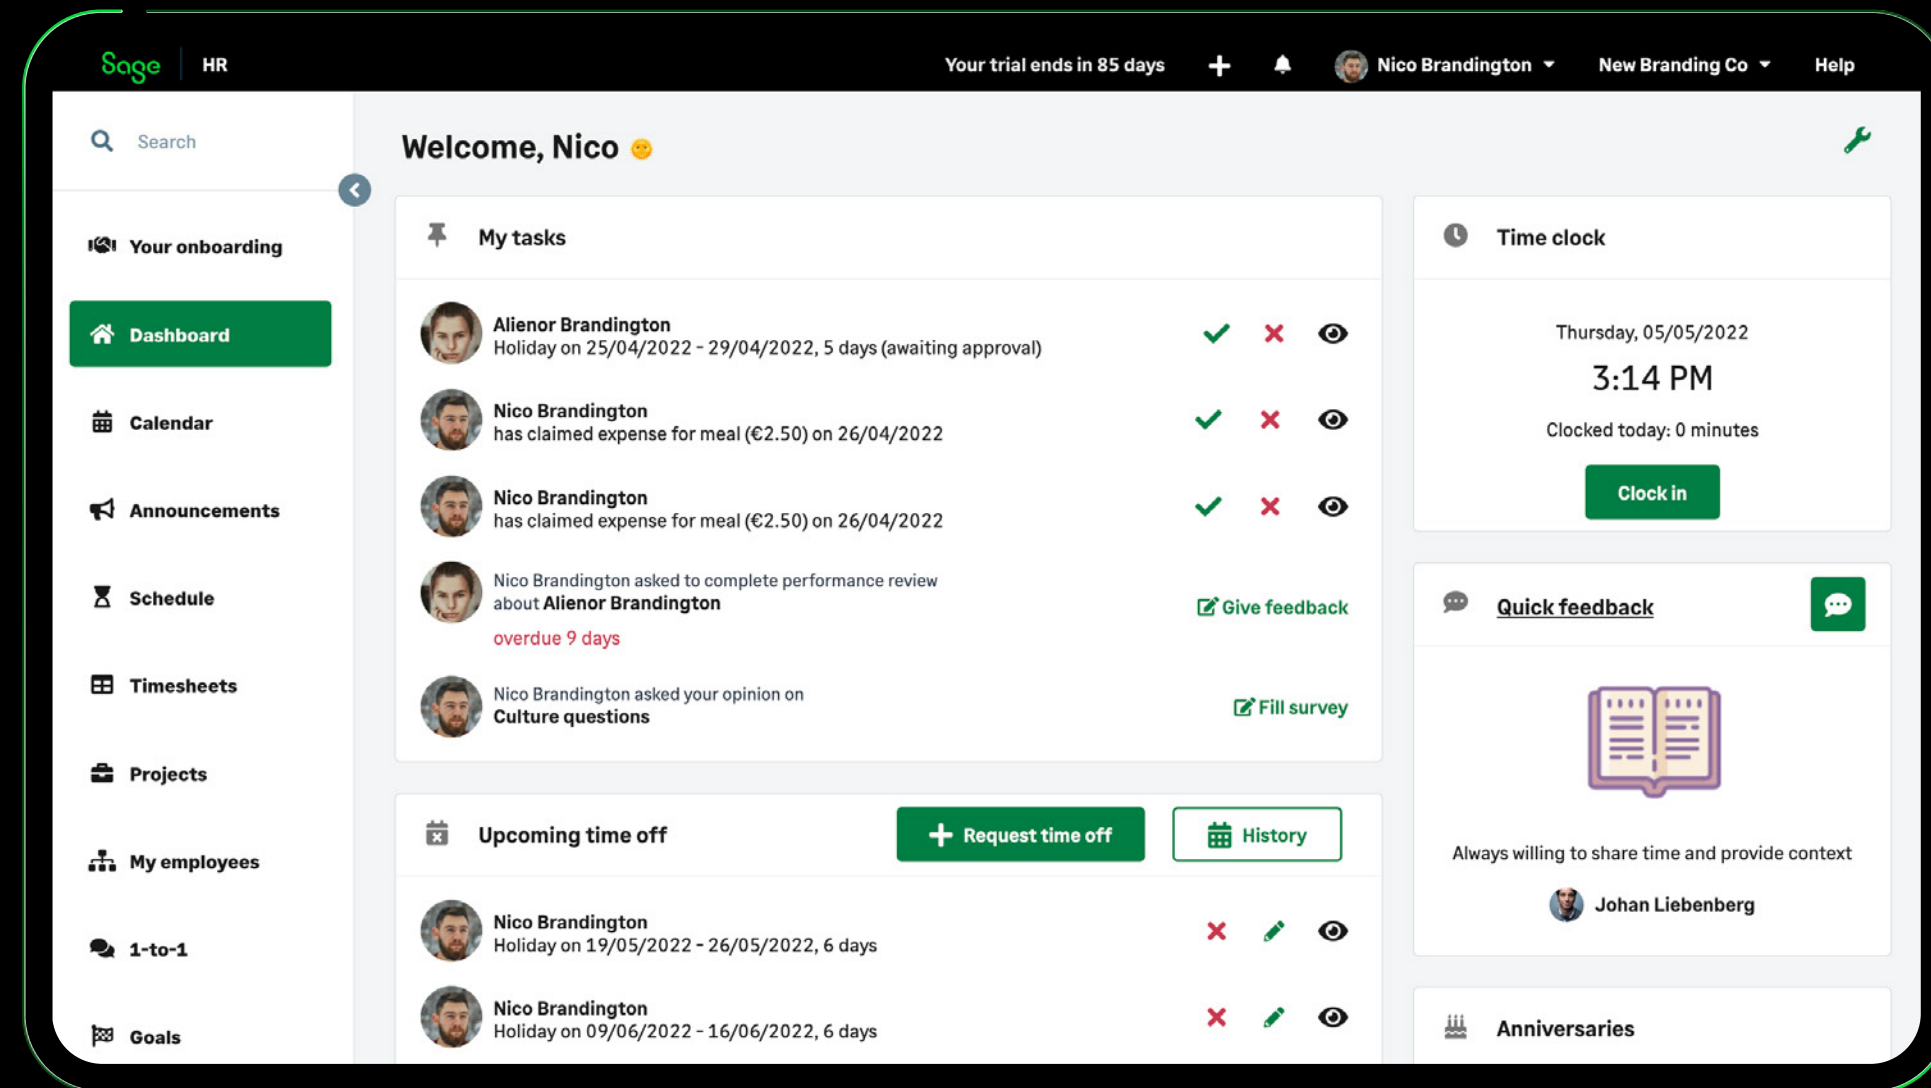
Sage HR

Your trial ends in 85 days

Nico Brandington

New Branding Co

Help

Search

Your onboarding

Dashboard

Calendar

Announcements

Schedule

Timesheets

Projects

My employees

1-to-1

Goals

Welcome, Nico

My tasks

Alienor Brandington
Holiday on 25/04/2022 - 29/04/2022, 5 days (awaiting approval)

Nico Brandington
has claimed expense for meal (€2.50) on 26/04/2022

Nico Brandington
has claimed expense for meal (€2.50) on 26/04/2022

Nico Brandington asked to complete performance review about Alienor Brandington
overdue 9 days

Give feedback

Nico Brandington asked your opinion on
Culture questions

Fill survey

Upcoming time off

Request time off

History

Nico Brandington
Holiday on 19/05/2022 - 26/05/2022, 6 days

Nico Brandington
Holiday on 09/06/2022 - 16/06/2022, 6 days

Time clock

Thursday, 05/05/2022

3:14 PM

Clocked today: 0 minutes

Clock in

Quick feedback

Always willing to share time and provide context

Johan Liebenberg

Anniversaries